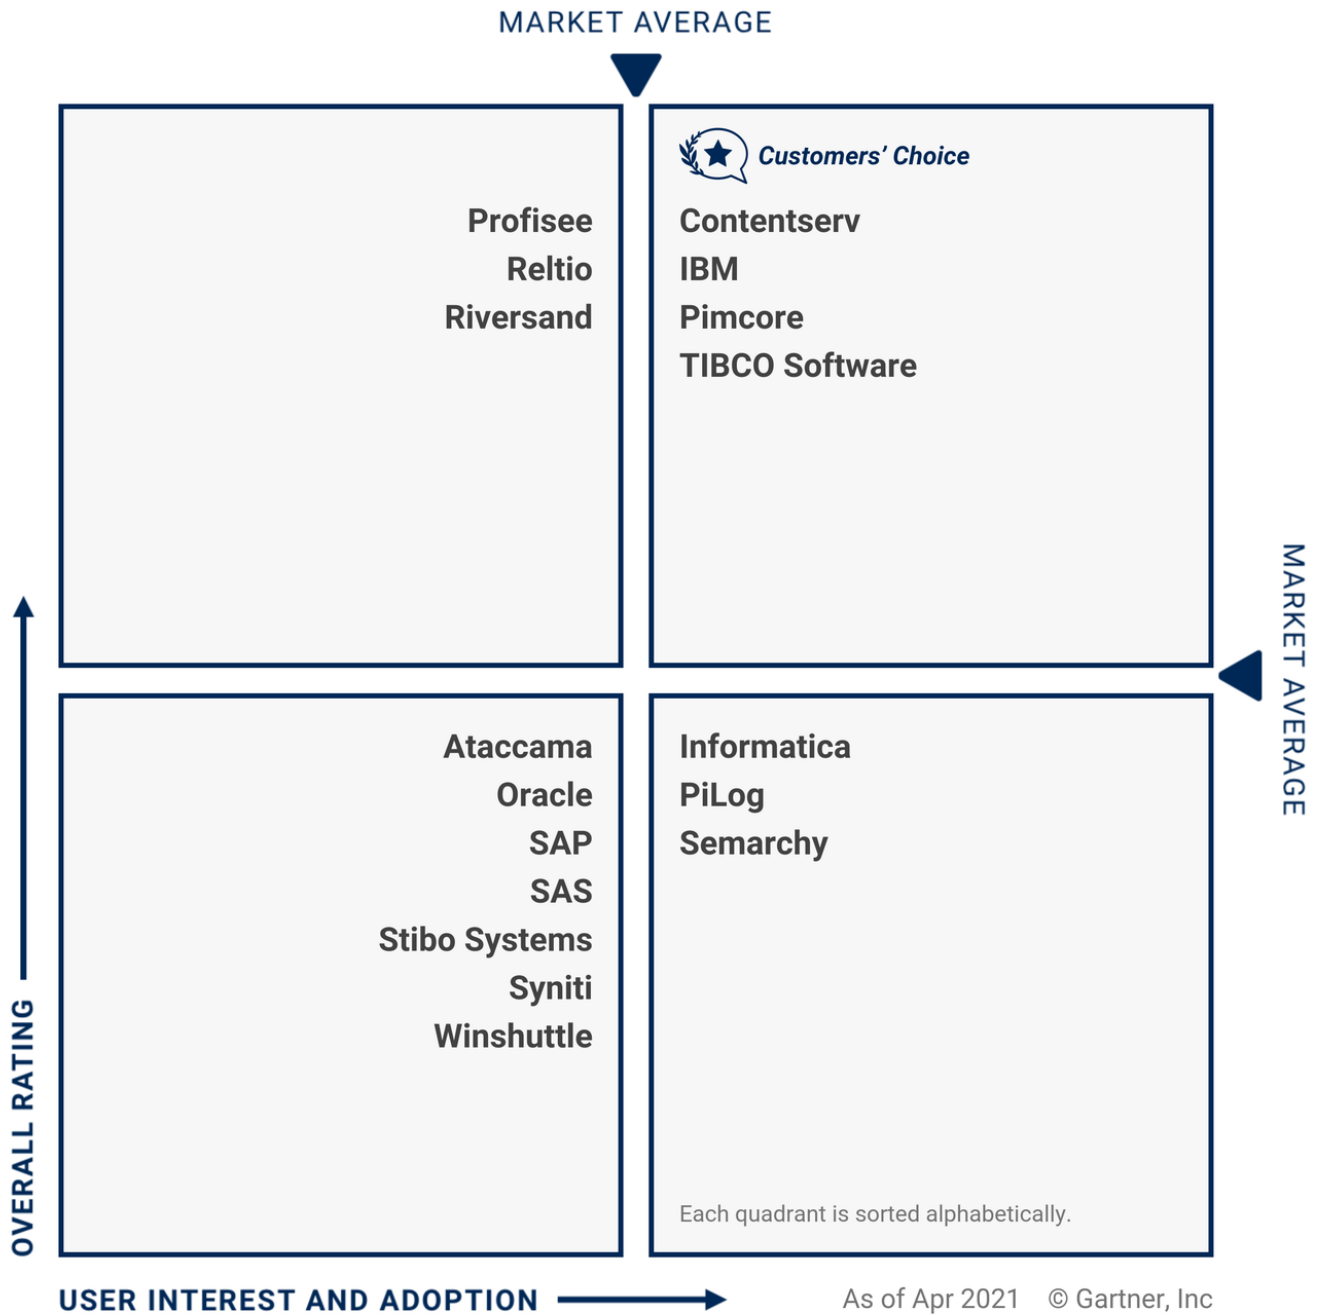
MARKET AVERAGE

Profisee
Reltio
Riversand

Customers' Choice
Contentserv
IBM
Pimcore
TIBCO Software

MARKET AVERAGE

Ataccama
Oracle
SAP
SAS
Stibo Systems
Syniti
Winshuttle

Informatica
PiLog
Semarchy

Each quadrant is sorted alphabetically.

OVERALL RATING

USER INTEREST AND ADOPTION

As of Apr 2021 © Gartner, Inc